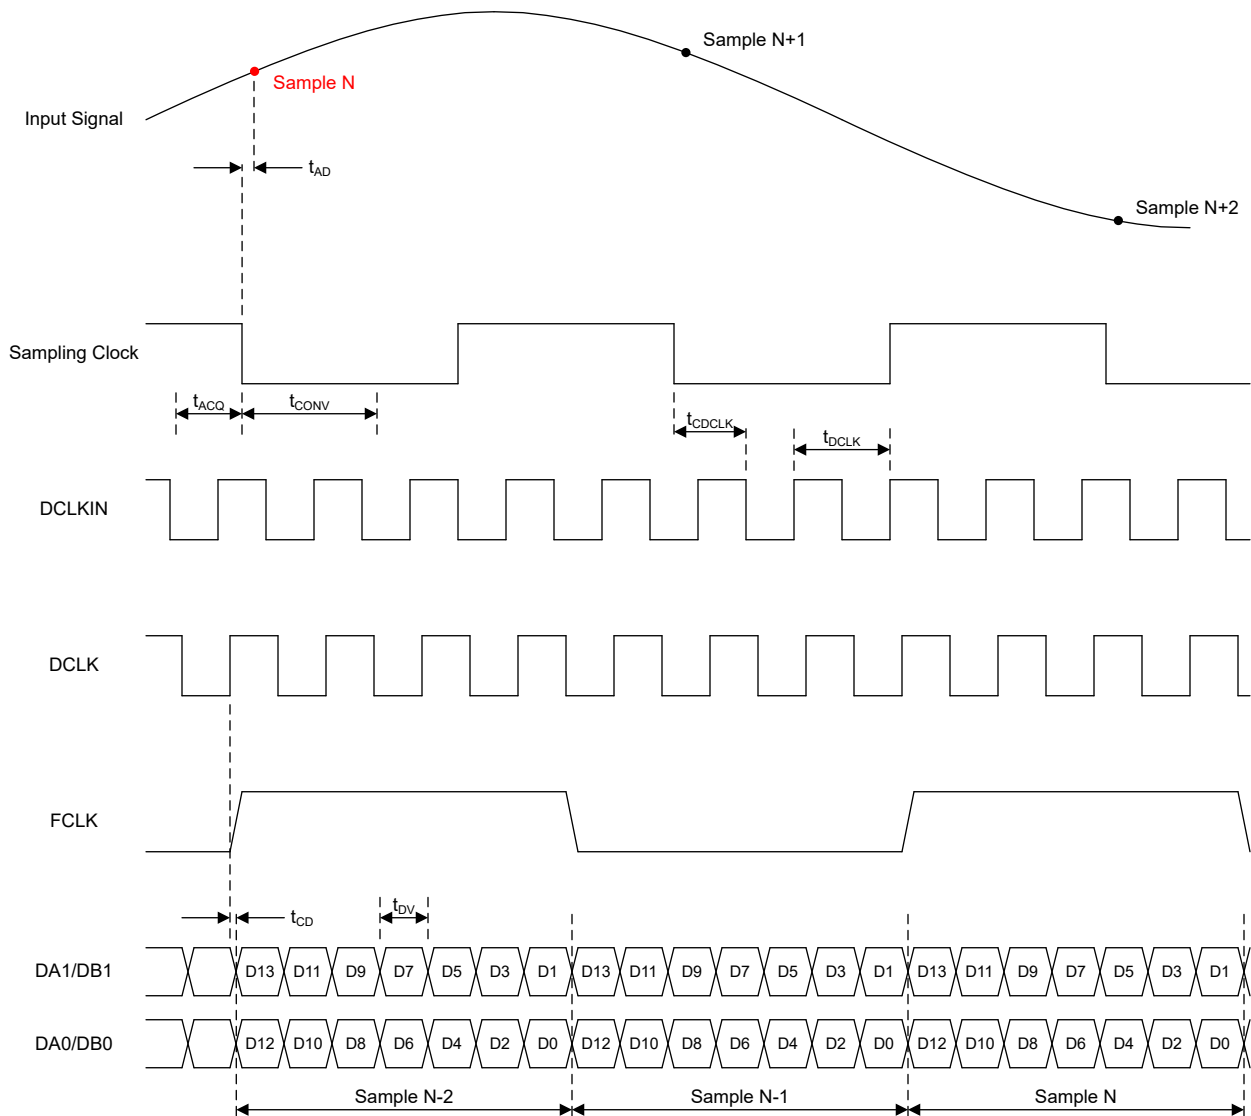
Sample N+1

Sample N

Input Signal

$t_{AD}$

Sample N+2

Sampling Clock

$t_{ACQ}$ $t_{CONV}$

$t_{CDCLK}$

$t_{DCLK}$

DCLKIN

DCLK

FCLK

$t_{CD}$

$t_{DV}$

DA1/DB1 D13 D11 D9 D7 D5 D3 D1 D13 D11 D9 D7 D5 D3 D1 D13 D11 D9 D7 D5 D3 D1

DA0/DB0 D12 D10 D8 D6 D4 D2 D0 D12 D10 D8 D6 D4 D2 D0 D12 D10 D8 D6 D4 D2 D0

Sample N-2 Sample N-1 Sample N